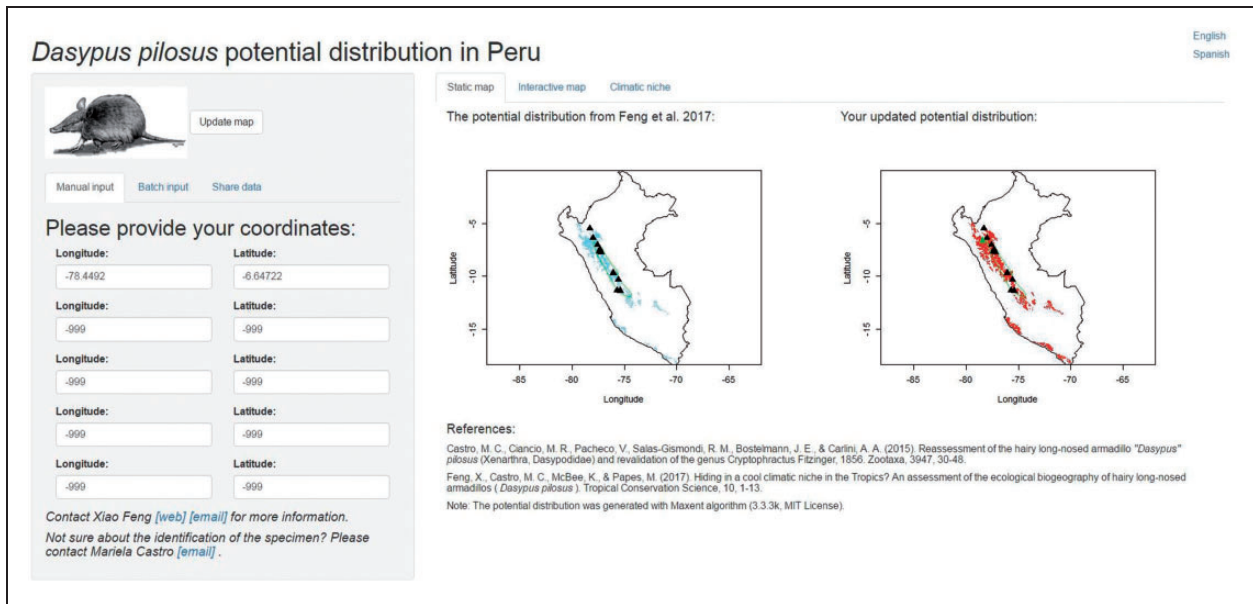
*Dasypus pilosus* potential distribution in Peru

English
Spanish

Update map

Manual input　Batch input　Share data

Please provide your coordinates:

| Longitude: | Latitude: |
|---|---|
| -78.4492 | -6.64722 |
| Longitude: | Latitude: |
| -999 | -999 |
| Longitude: | Latitude: |
| -999 | -999 |
| Longitude: | Latitude: |
| -999 | -999 |
| Longitude: | Latitude: |
| -999 | -999 |

Contact Xiao Feng [web] [email] for more information.

Not sure about the identification of the specimen? Please contact Mariela Castro [email] .

Static map　Interactive map　Climatic niche

The potential distribution from Feng et al. 2017:

Latitude
-5
-10
-15
-85 -80 -75 -70 -65
Longitude

Your updated potential distribution:

Latitude
-5
-10
-15
-85 -80 -75 -70 -65
Longitude

References:

Castro, M. C., Ciancio, M. R., Pacheco, V., Salas-Gismondi, R. M., Bostelmann, J. E., & Carlini, A. A. (2015). Reassessment of the hairy long-nosed armadillo "*Dasypus" pilosus* (Xenarthra, Dasypodidae) and revalidation of the genus Cryptophractus Fitzinger, 1856. Zootaxa, 3947, 30-48.

Feng, X., Castro, M. C., McBee, K., & Papes, M. (2017). Hiding in a cool climatic niche in the Tropics? An assessment of the ecological biogeography of hairy long-nosed armadillos ( *Dasypus pilosus* ). Tropical Conservation Science, 10, 1-13.

Note: The potential distribution was generated with Maxent algorithm (3.3.3k, MIT License).